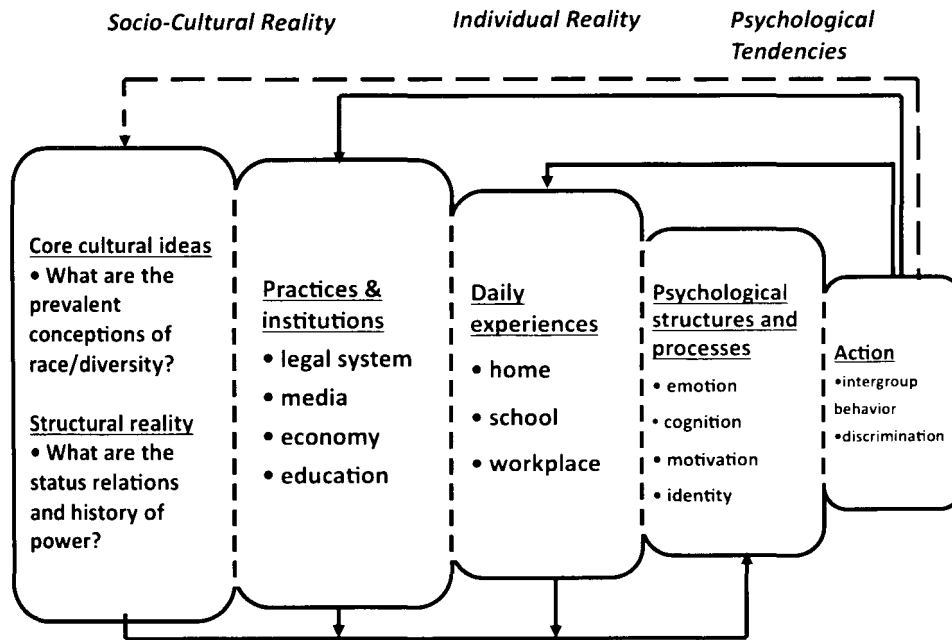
Socio-Cultural Reality

Individual Reality

Psychological Tendencies

Core cultural ideas
• What are the prevalent conceptions of race/diversity?

Structural reality
• What are the status relations and history of power?

Practices & institutions
• legal system
• media
• economy
• education

Daily experiences
• home
• school
• workplace

Psychological structures and processes
• emotion
• cognition
• motivation
• identity

Action
•intergroup behavior
•discrimination